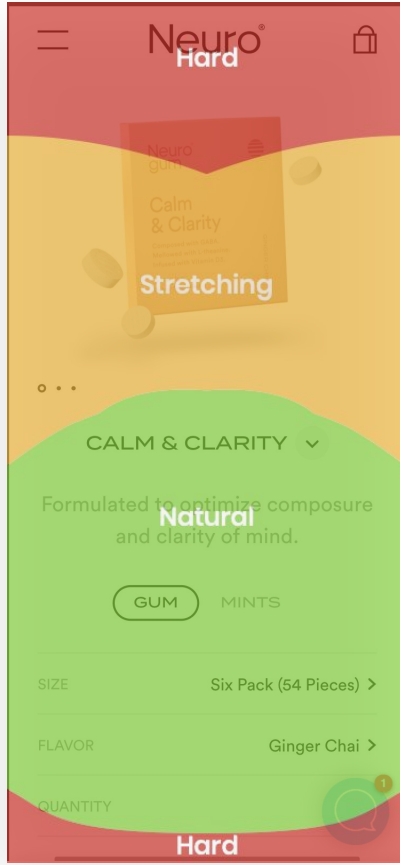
Neuro®

Hard

Neuro gum

Calm & Clarity

Stretching

CALM & CLARITY

Formulated to optimize composure and clarity of mind.

Natural

GUM MINTS

SIZE Six Pack (54 Pieces) >

FLAVOR Ginger Chai >

QUANTITY

1

Hard